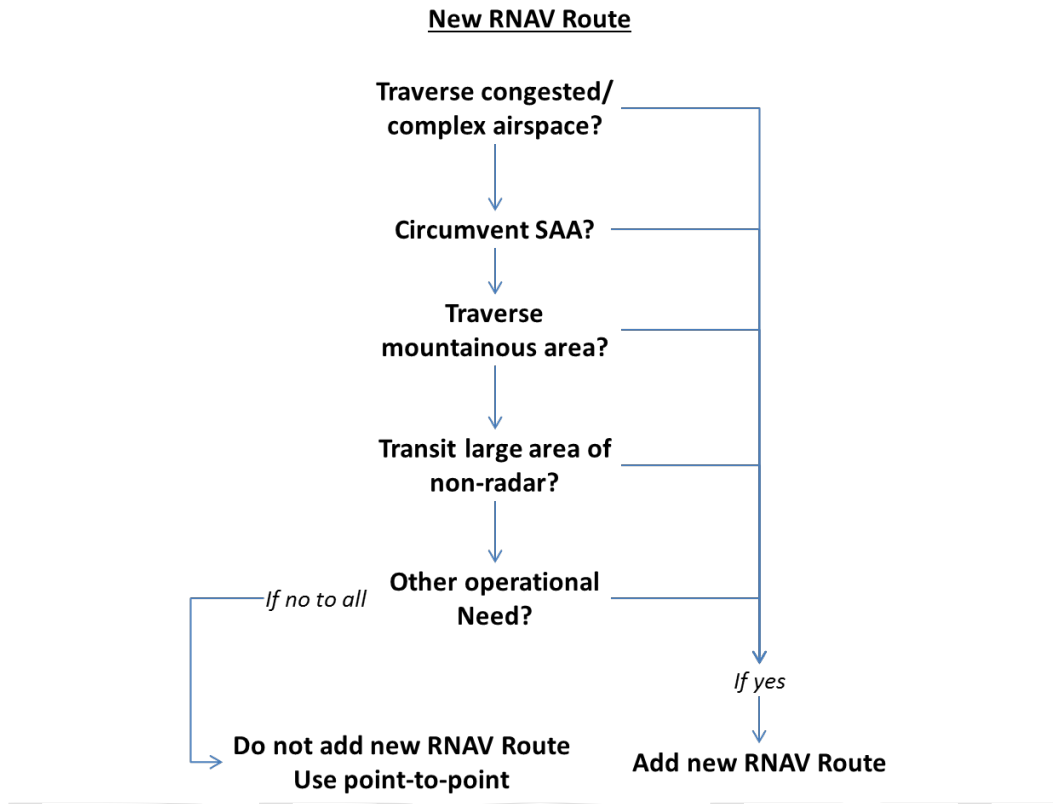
New RNAV Route

Traverse congested/ complex airspace?

Circumvent SAA?

Traverse mountainous area?

Transit large area of non-radar?

Other operational Need?

If no to all

If yes

Do not add new RNAV Route
Use point-to-point

Add new RNAV Route